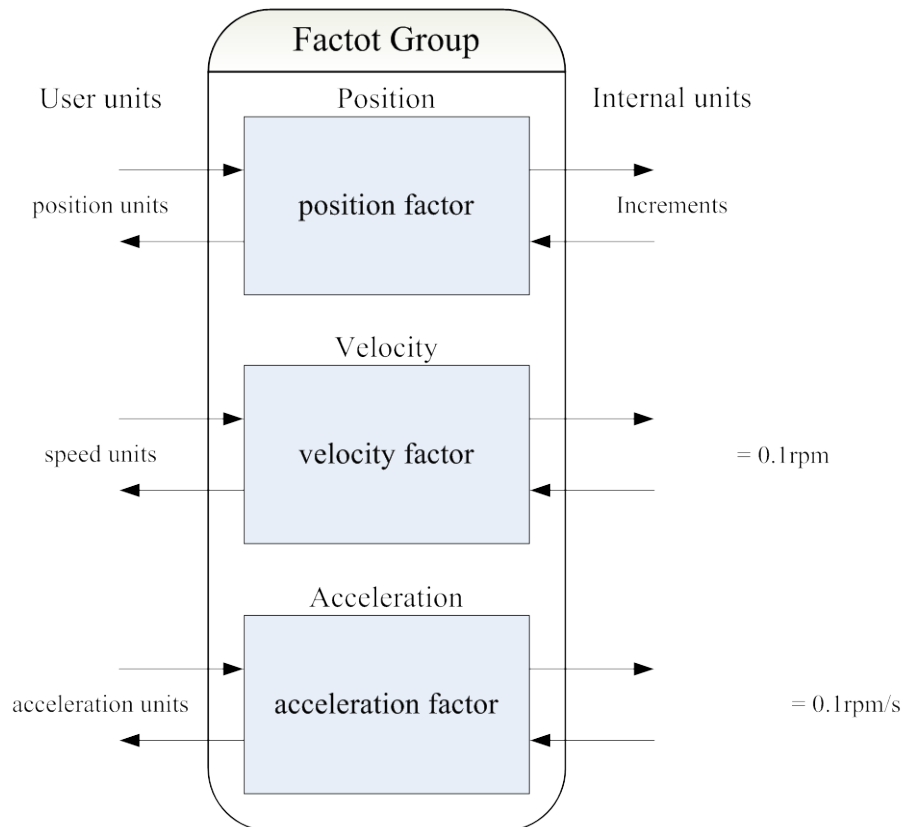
Factot Group

User units

Position

Internal units

position units

position factor

Increments

Velocity

speed units

velocity factor

= 0.1rpm

Acceleration

acceleration units

acceleration factor

= 0.1rpm/s